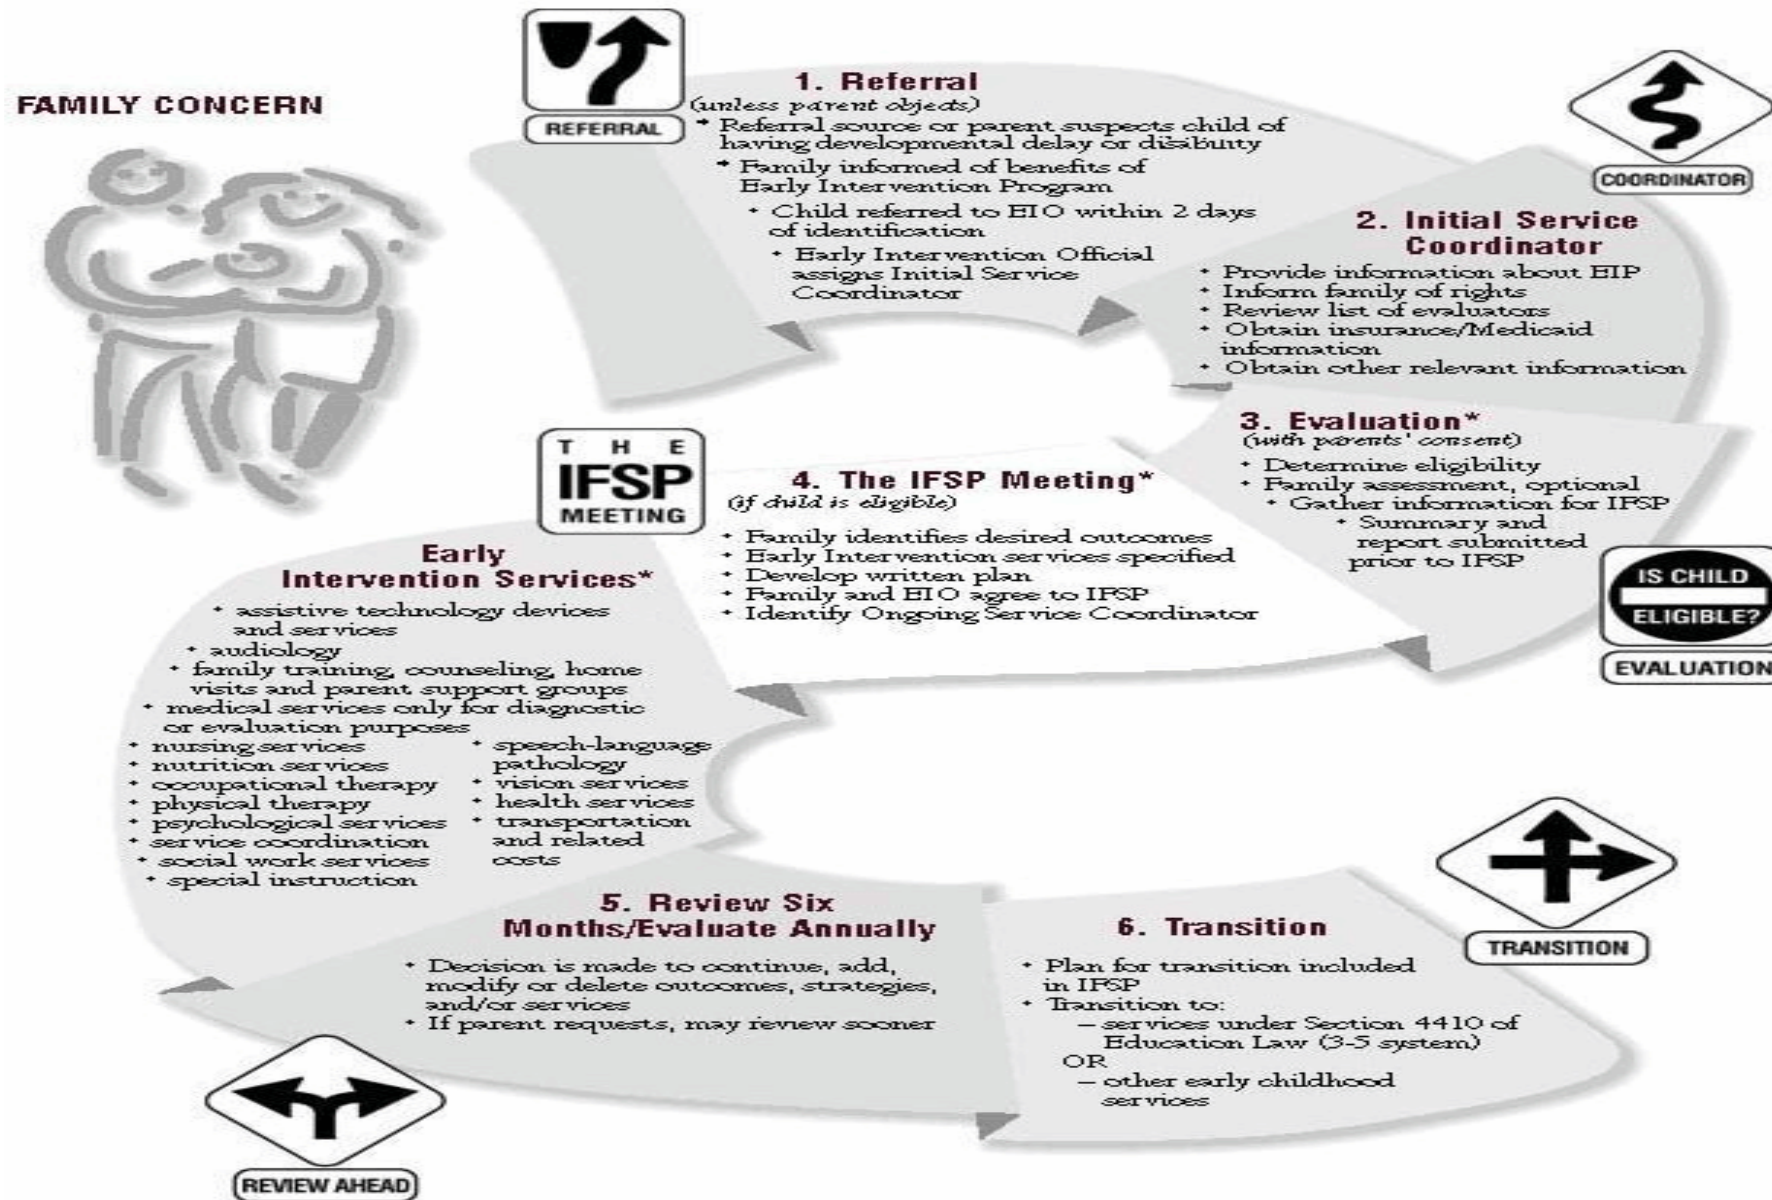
FAMILY CONCERN

REFERRAL

1. Referral
(unless parent objects)
• Referral source or parent suspects child of having developmental delay or disibility
• Family informed of benefits of Early Intervention Program
• Child referred to EIO within 2 days of identification
• Early Intervention Official assigns Initial Service Coordinator

COORDINATOR

2. Initial Service Coordinator
• Provide information about EIP
• Inform family of rights
• Review list of evaluators
• Obtain insurance/Medicaid information
• Obtain other relevant information

3. Evaluation*
(with parents' consent)
• Determine eligibility
• Family assessment, optional
• Gather information for IFSP
• Summary and report submitted prior to IFSP

IS CHILD ELIGIBLE?

EVALUATION

THE IFSP MEETING

4. The IFSP Meeting*
(if child is eligible)
• Family identifies desired outcomes
• Early Intervention services specified
• Develop written plan
• Family and EIO agree to IFSP
• Identify Ongoing Service Coordinator

Early Intervention Services*
• assistive technology devices and services
• audiology
• family training, counseling, home visits and parent support groups
• medical services only for diagnostic or evaluation purposes
• nursing services
• nutrition services
• occupational therapy
• physical therapy
• psychological services
• service coordination
• social work services
• special instruction
• speech-language pathology
• vision services
• health services
• transportation and related costs

5. Review Six Months/Evaluate Annually
• Decision is made to continue, add, modify or delete outcomes, strategies, and/or services
• If parent requests, may review sooner

6. Transition
• Plan for transition included in IFSP
• Transition to:
– services under Section 4410 of Education Law (3-5 system)
OR
– other early childhood services

TRANSITION

REVIEW AHEAD